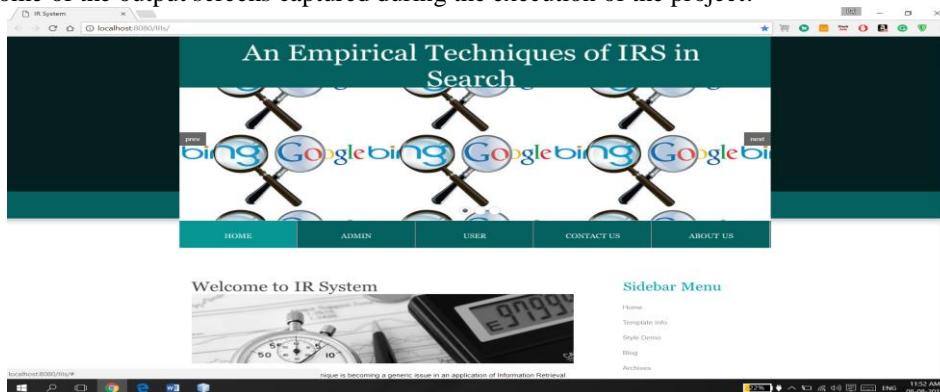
IR System
localhost:8080/IRS/

An Empirical Techniques of IRS in Search

prev
next

bing Google bing Google bing Google bi

HOME
ADMIN
USER
CONTACT US
ABOUT US

Welcome to IR System

Sidebar Menu
Home
Template Info
Style Demo
Blog
Archives

localhost:8080/IRS/#
nique is becoming a generic issue in an application of Information Retrieval

ENG
11:52 AM